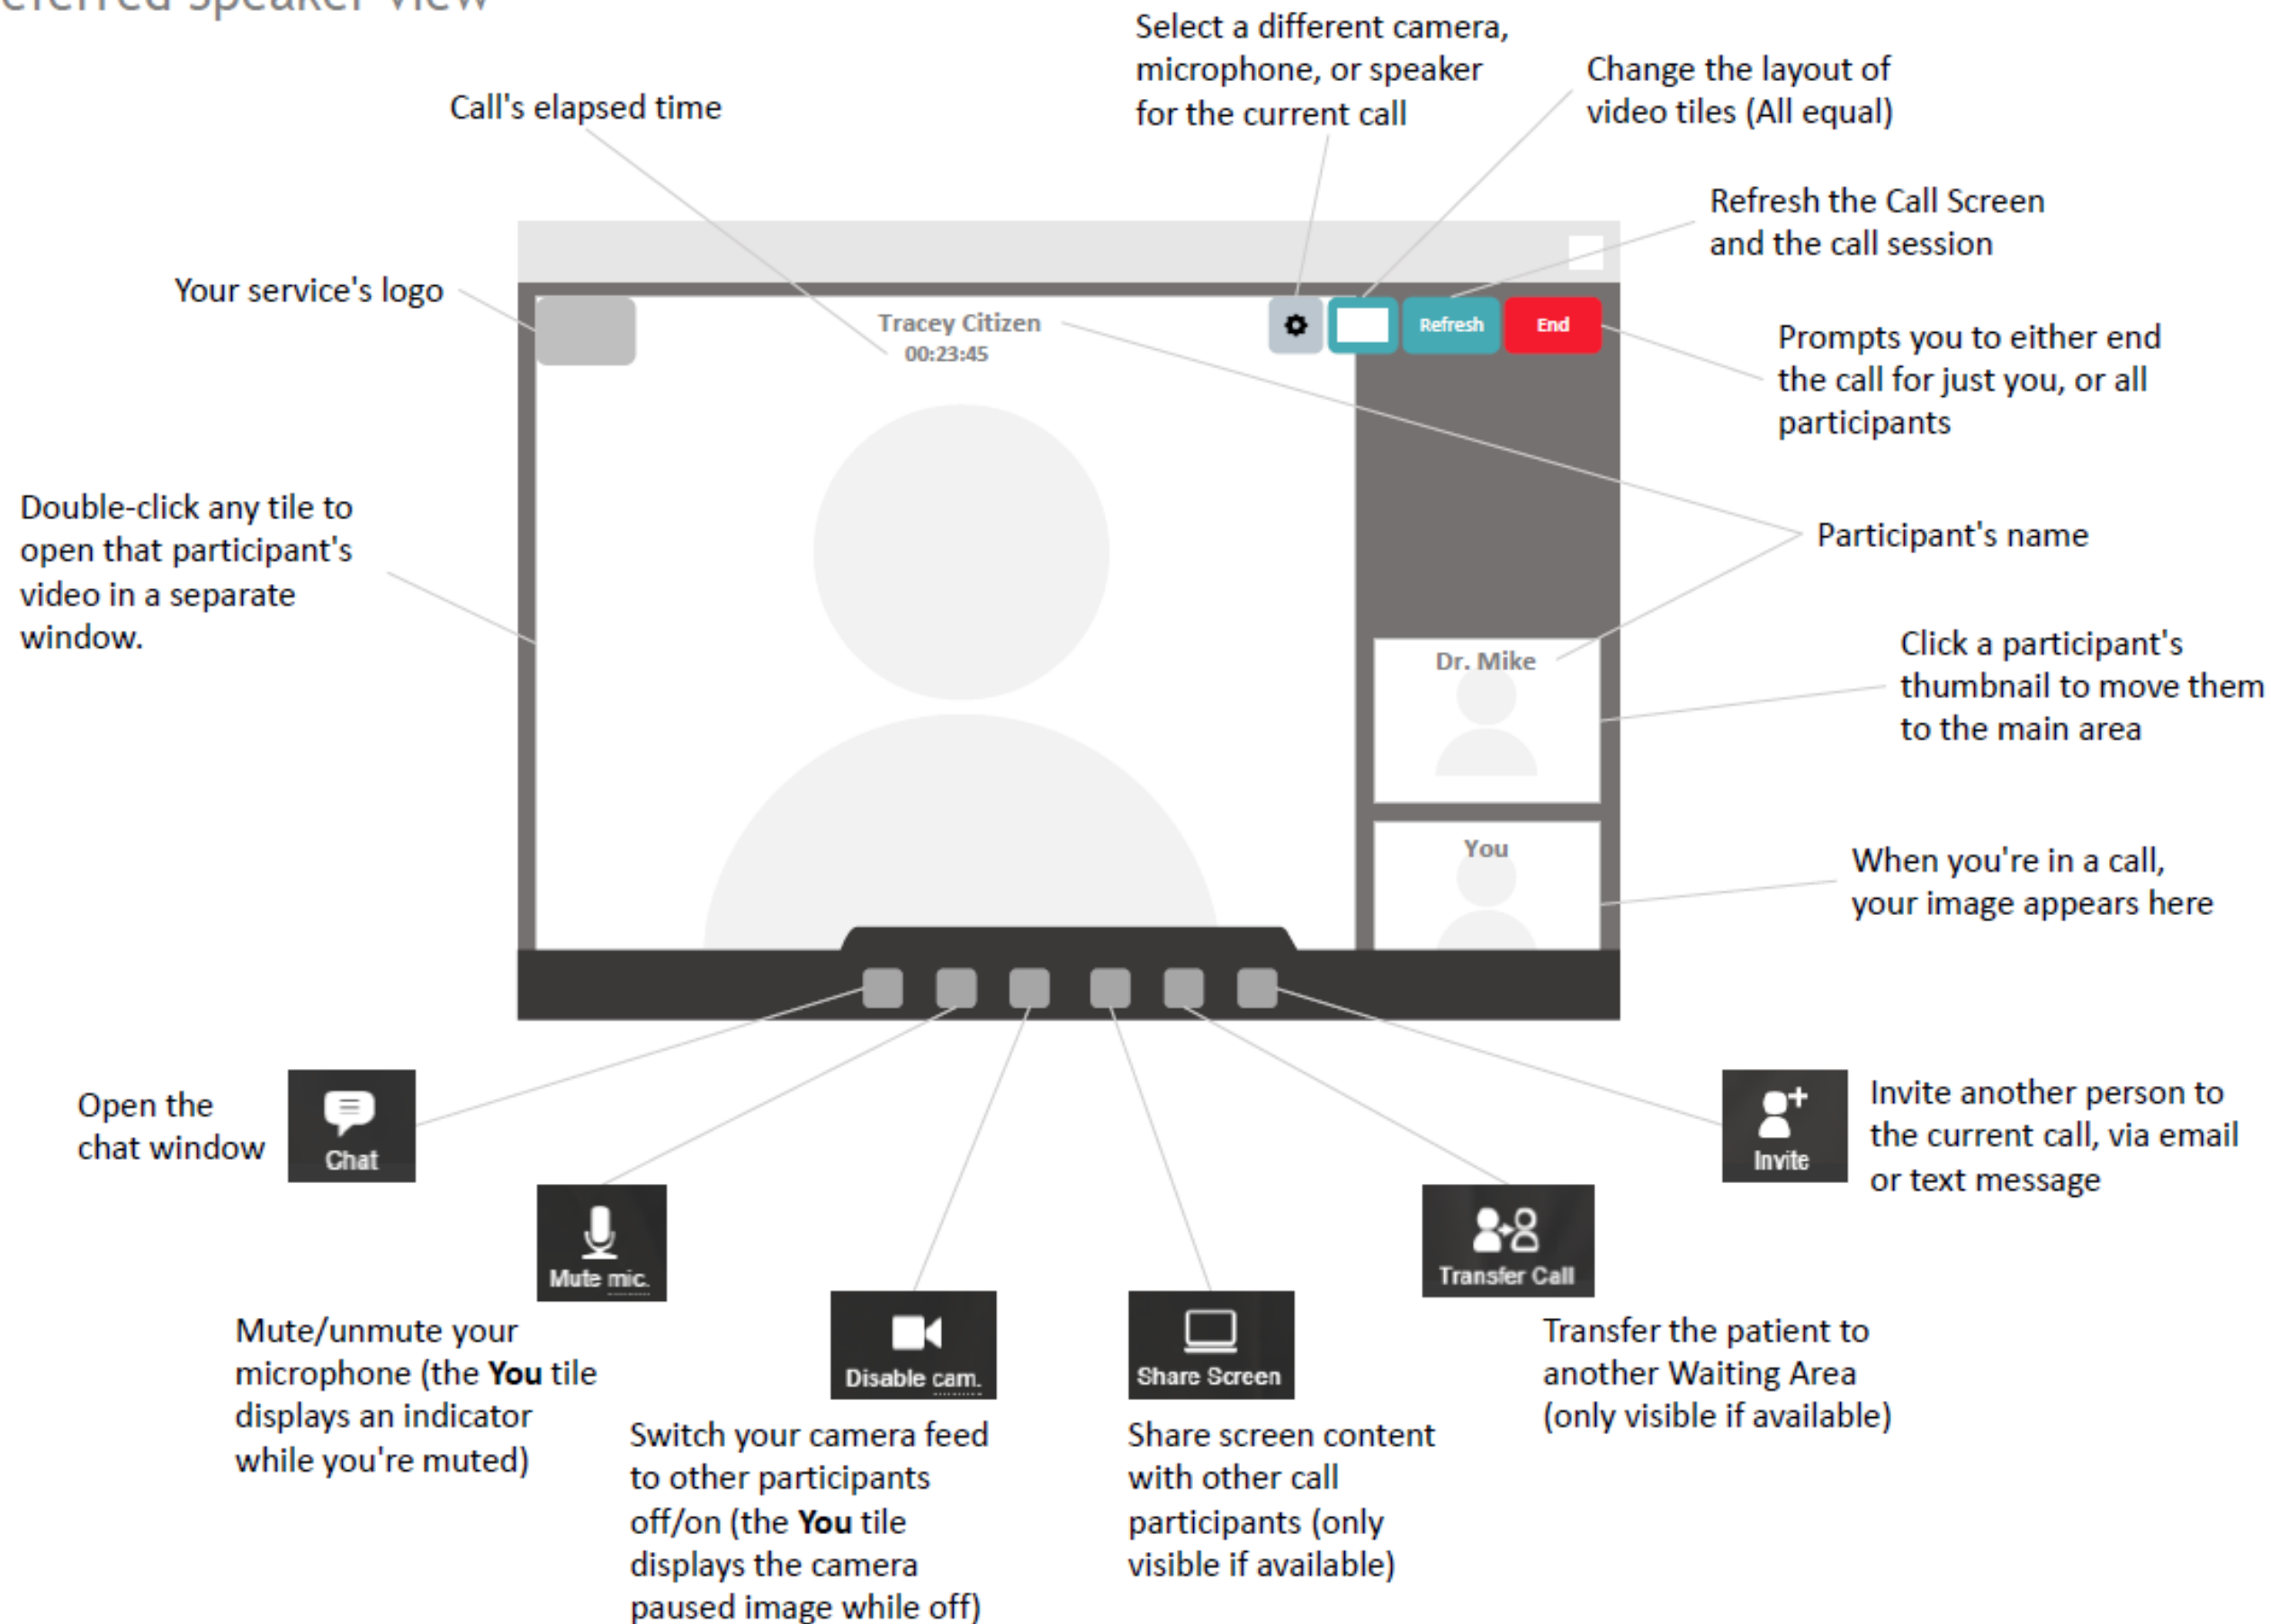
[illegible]

Select a different camera, microphone, or speaker for the current call

Change the layout of video tiles (All equal)

Call's elapsed time

Refresh the Call Screen and the call session

Your service's logo

Tracey Citizen
00:23:45

Refresh

End

Prompts you to either end the call for just you, or all participants

Double-click any tile to open that participant's video in a separate window.

Participant's name

Dr. Mike

Click a participant's thumbnail to move them to the main area

You

When you're in a call, your image appears here

Open the chat window

Chat

Invite

Invite another person to the current call, via email or text message

Mute mic.

Transfer Call

Mute/unmute your microphone (the **You** tile displays an indicator while you're muted)

Disable cam.

Share Screen

Transfer the patient to another Waiting Area (only visible if available)

Switch your camera feed to other participants off/on (the **You** tile displays the camera paused image while off)

Share screen content with other call participants (only visible if available)